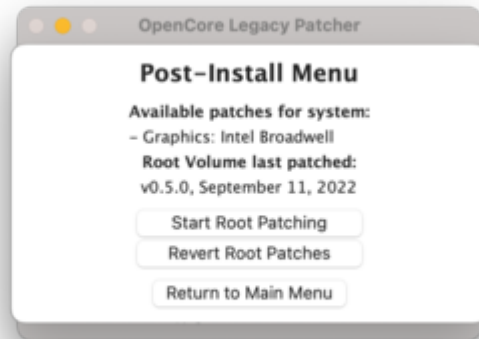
OpenCore Legacy Patcher

Post-Install Menu

Available patches for system:

- Graphics: Intel Broadwell

Root Volume last patched:

v0.5.0, September 11, 2022

Start Root Patching

Revert Root Patches

Return to Main Menu